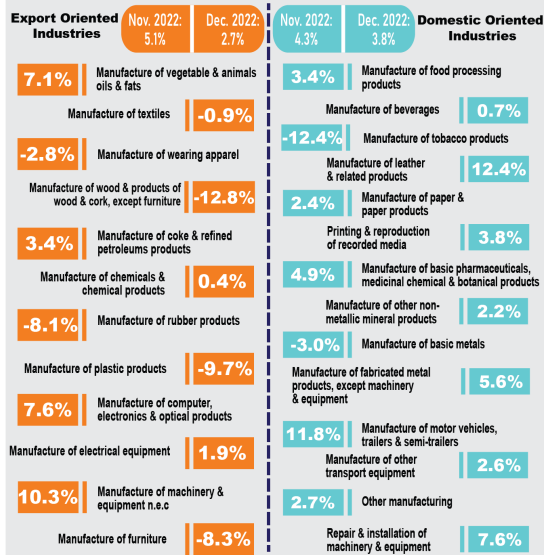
Export Oriented Industries

Nov. 2022: 5.1%

Dec. 2022: 2.7%

Nov. 2022: 4.3%

Dec. 2022: 3.8%

Domestic Oriented Industries

7.1% Manufacture of vegetable & animals oils & fats

Manufacture of textiles -0.9%

-2.8% Manufacture of wearing apparel

Manufacture of wood & products of wood & cork, except furniture -12.8%

3.4% Manufacture of coke & refined petroleums products

Manufacture of chemicals & chemical products 0.4%

-8.1% Manufacture of rubber products

Manufacture of plastic products -9.7%

7.6% Manufacture of computer, electronics & optical products

Manufacture of electrical equipment 1.9%

10.3% Manufacture of machinery & equipment n.e.c

Manufacture of furniture -8.3%

3.4% Manufacture of food processing products

Manufacture of beverages 0.7%

-12.4% Manufacture of tobacco products

Manufacture of leather & related products 12.4%

2.4% Manufacture of paper & paper products

Printing & reproduction of recorded media 3.8%

4.9% Manufacture of basic pharmaceuticals, medicinal chemical & botanical products

Manufacture of other non-metallic mineral products 2.2%

-3.0% Manufacture of basic metals

Manufacture of fabricated metal products, except machinery & equipment 5.6%

11.8% Manufacture of motor vehicles, trailers & semi-trailers

Manufacture of other transport equipment 2.6%

2.7% Other manufacturing

Repair & installation of machinery & equipment 7.6%